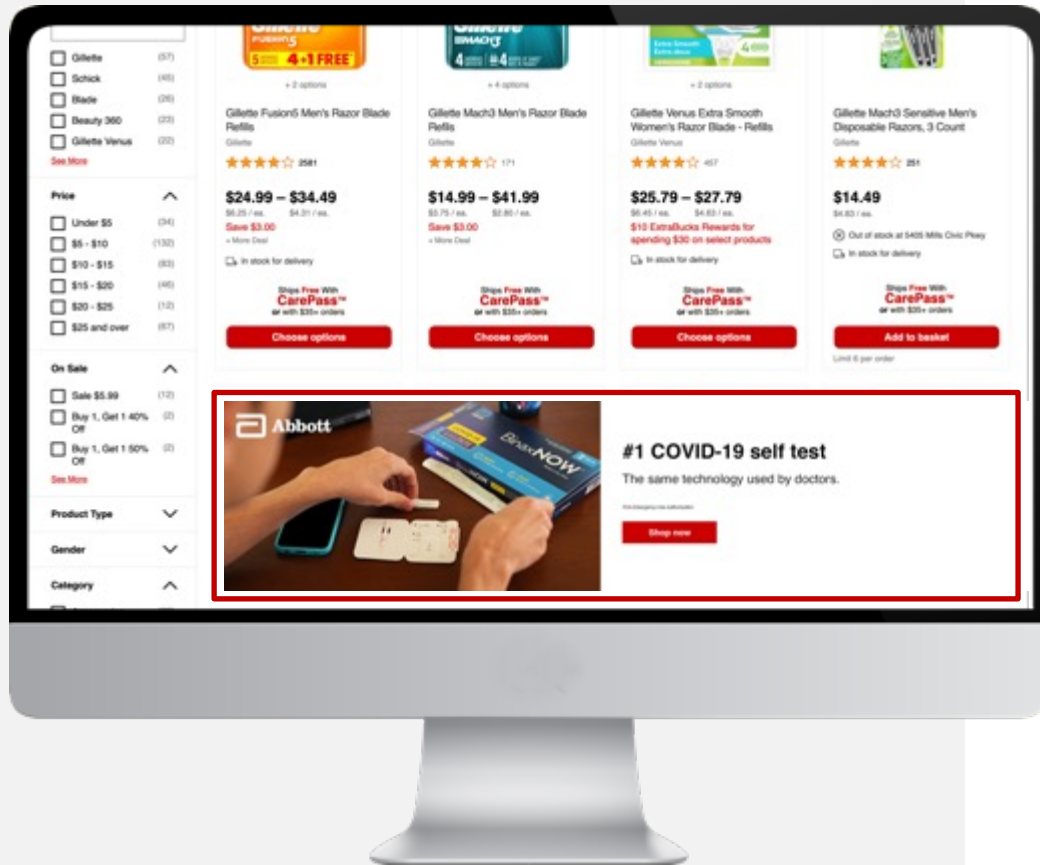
Gillette (57)
Schick (46)
Blade (26)
Beauty 360 (23)
Gillette Venus (22)
See More

Price
Under $5 (34)
$5 - $10 (132)
$10 - $15 (93)
$15 - $20 (46)
$20 - $25 (12)
$25 and over (67)

On Sale
Sale $5.99 (12)
Buy 1, Get 1 40% Off (2)
Buy 1, Get 1 50% Off (2)
See More

Product Type
Gender
Category

4+1 FREE
+ 2 options
Gillette Fusion5 Men's Razor Blade Refills
Gillette
2581
$24.99 – $34.49
$6.25 / ea. $4.31 / ea.
Save $3.00
+ More Deal
In stock for delivery
Ships Free With CarePass™ or with $35+ orders
Choose options

+ 4 options
Gillette Mach3 Men's Razor Blade Refills
Gillette
171
$14.99 – $41.99
$3.75 / ea. $2.80 / ea.
Save $3.00
+ More Deal
Ships Free With CarePass™ or with $35+ orders
Choose options

+ 2 options
Gillette Venus Extra Smooth Women's Razor Blade - Refills
Gillette Venus
457
$25.79 – $27.79
$6.45 / ea. $4.63 / ea.
$10 ExtraBucks Rewards for spending $30 on select products
In stock for delivery
Ships Free With CarePass™ or with $35+ orders
Choose options

Gillette Mach3 Sensitive Men's Disposable Razors, 3 Count
Gillette
251
$14.49
$4.83 / ea.
Out of stock at 5405 Mills Civic Pkwy
In stock for delivery
Ships Free With CarePass™ or with $35+ orders
Add to basket
Limit 6 per order

Abbott
BinaxNOW
#1 COVID-19 self test
The same technology used by doctors.
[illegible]
Shop now